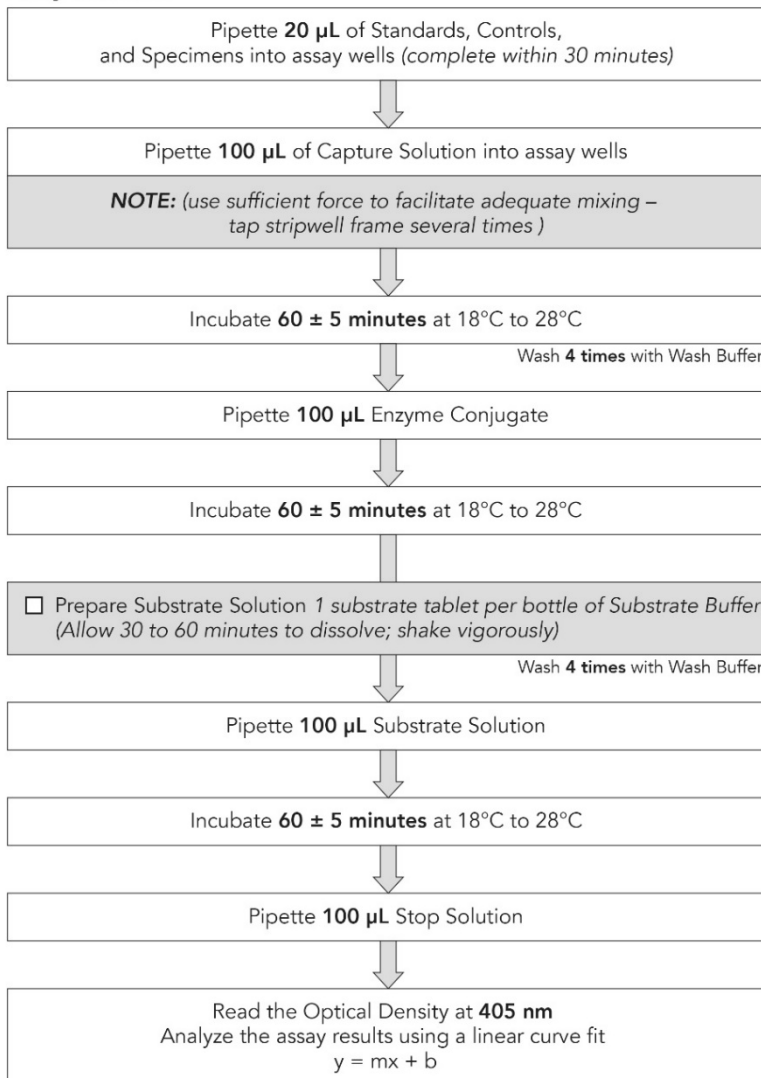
Pipette **20 µL** of Standards, Controls, and Specimens into assay wells *(complete within 30 minutes)*

Pipette **100 µL** of Capture Solution into assay wells

***NOTE:*** *(use sufficient force to facilitate adequate mixing – tap stripwell frame several times )*

Incubate **60 ± 5 minutes** at 18°C to 28°C

Wash **4 times** with Wash Buffer

Pipette **100 µL** Enzyme Conjugate

Incubate **60 ± 5 minutes** at 18°C to 28°C

☐ Prepare Substrate Solution *1 substrate tablet per bottle of Substrate Buffer (Allow 30 to 60 minutes to dissolve; shake vigorously)*

Wash **4 times** with Wash Buffer

Pipette **100 µL** Substrate Solution

Incubate **60 ± 5 minutes** at 18°C to 28°C

Pipette **100 µL** Stop Solution

Read the Optical Density at **405 nm**
Analyze the assay results using a linear curve fit
$y = mx + b$